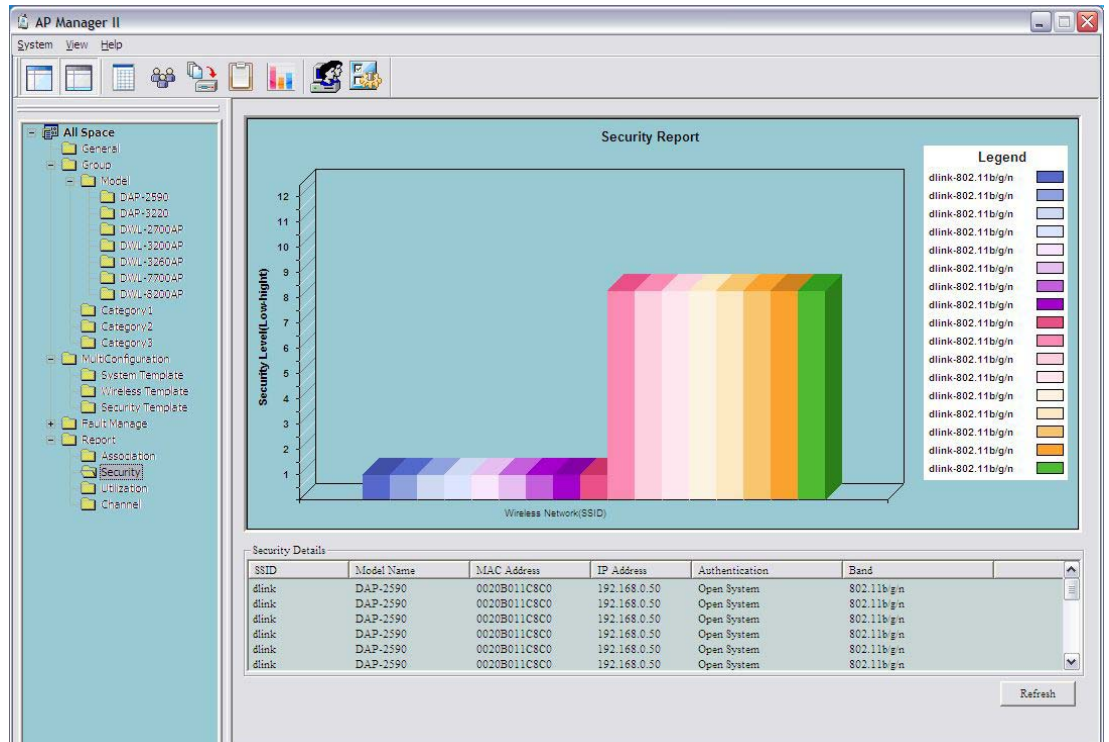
AP Manager II

System View Help

All Space
General
Group
Model
DAP-2590
DAP-3220
DWL-2700AP
DWL-3200AP
DWL-3260AP
DWL-7700AP
DWL-8200AP
Category1
Category2
Category3
MultiConfiguration
System Template
Wireless Template
Security Template
Fault Manage
Report
Association
Security
Utilization
Channel

Security Report

Security Level(Low-hight)

12
11
10
9
8
7
6
5
4
3
2
1

Wireless Network(SSID)

Legend
dlink-802.11b/g/n
dlink-802.11b/g/n
dlink-802.11b/g/n
dlink-802.11b/g/n
dlink-802.11b/g/n
dlink-802.11b/g/n
dlink-802.11b/g/n
dlink-802.11b/g/n
dlink-802.11b/g/n
dlink-802.11b/g/n
dlink-802.11b/g/n
dlink-802.11b/g/n
dlink-802.11b/g/n
dlink-802.11b/g/n
dlink-802.11b/g/n
dlink-802.11b/g/n
dlink-802.11b/g/n

Security Details

| SSID | Model Name | MAC Address | IP Address | Authentication | Band |
|---|---|---|---|---|---|
| dlink | DAP-2590 | 0020B011C8C0 | 192.168.0.50 | Open System | 802.11b/g/n |
| dlink | DAP-2590 | 0020B011C8C0 | 192.168.0.50 | Open System | 802.11b/g/n |
| dlink | DAP-2590 | 0020B011C8C0 | 192.168.0.50 | Open System | 802.11b/g/n |
| dlink | DAP-2590 | 0020B011C8C0 | 192.168.0.50 | Open System | 802.11b/g/n |
| dlink | DAP-2590 | 0020B011C8C0 | 192.168.0.50 | Open System | 802.11b/g/n |
| dlink | DAP-2590 | 0020B011C8C0 | 192.168.0.50 | Open System | 802.11b/g/n |

Refresh